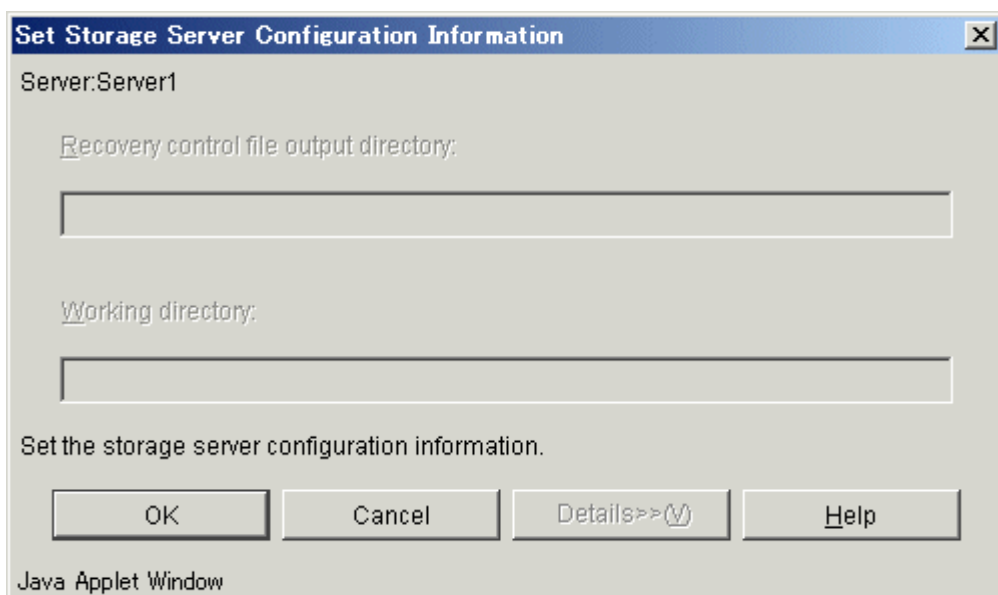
Set Storage Server Configuration Information

Server:Server1

Recovery control file output directory:

Working directory:

Set the storage server configuration information.

OK

Cancel

Details>>(V)

Help

Java Applet Window